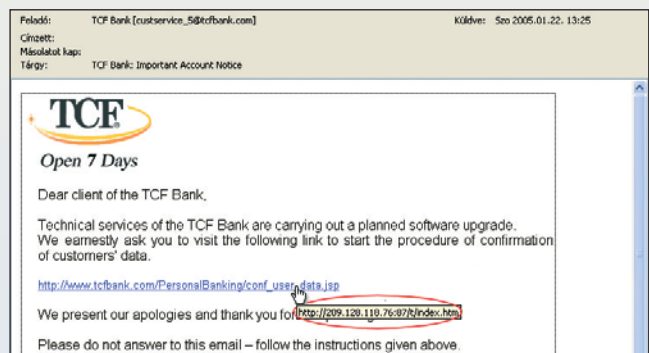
Feladó: TCF Bank [custservice_5@tcfbank.com] Küldve: Szo 2005.01.22. 13:25
Címzett:
Másolatot kap:
Tárgy: TCF Bank: Important Account Notice

TCF

Open 7 Days

Dear client of the TCF Bank,

Technical services of the TCF Bank are carrying out a planned software upgrade. We earnestly ask you to visit the following link to start the procedure of confirmation of customers' data.

http://www.tcfbank.com/PersonalBanking/conf_user_data.jsp

http://209.120.110.76:87/t/index.htm

We present our apologies and thank you fo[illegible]

Please do not answer to this email – follow the instructions given above.